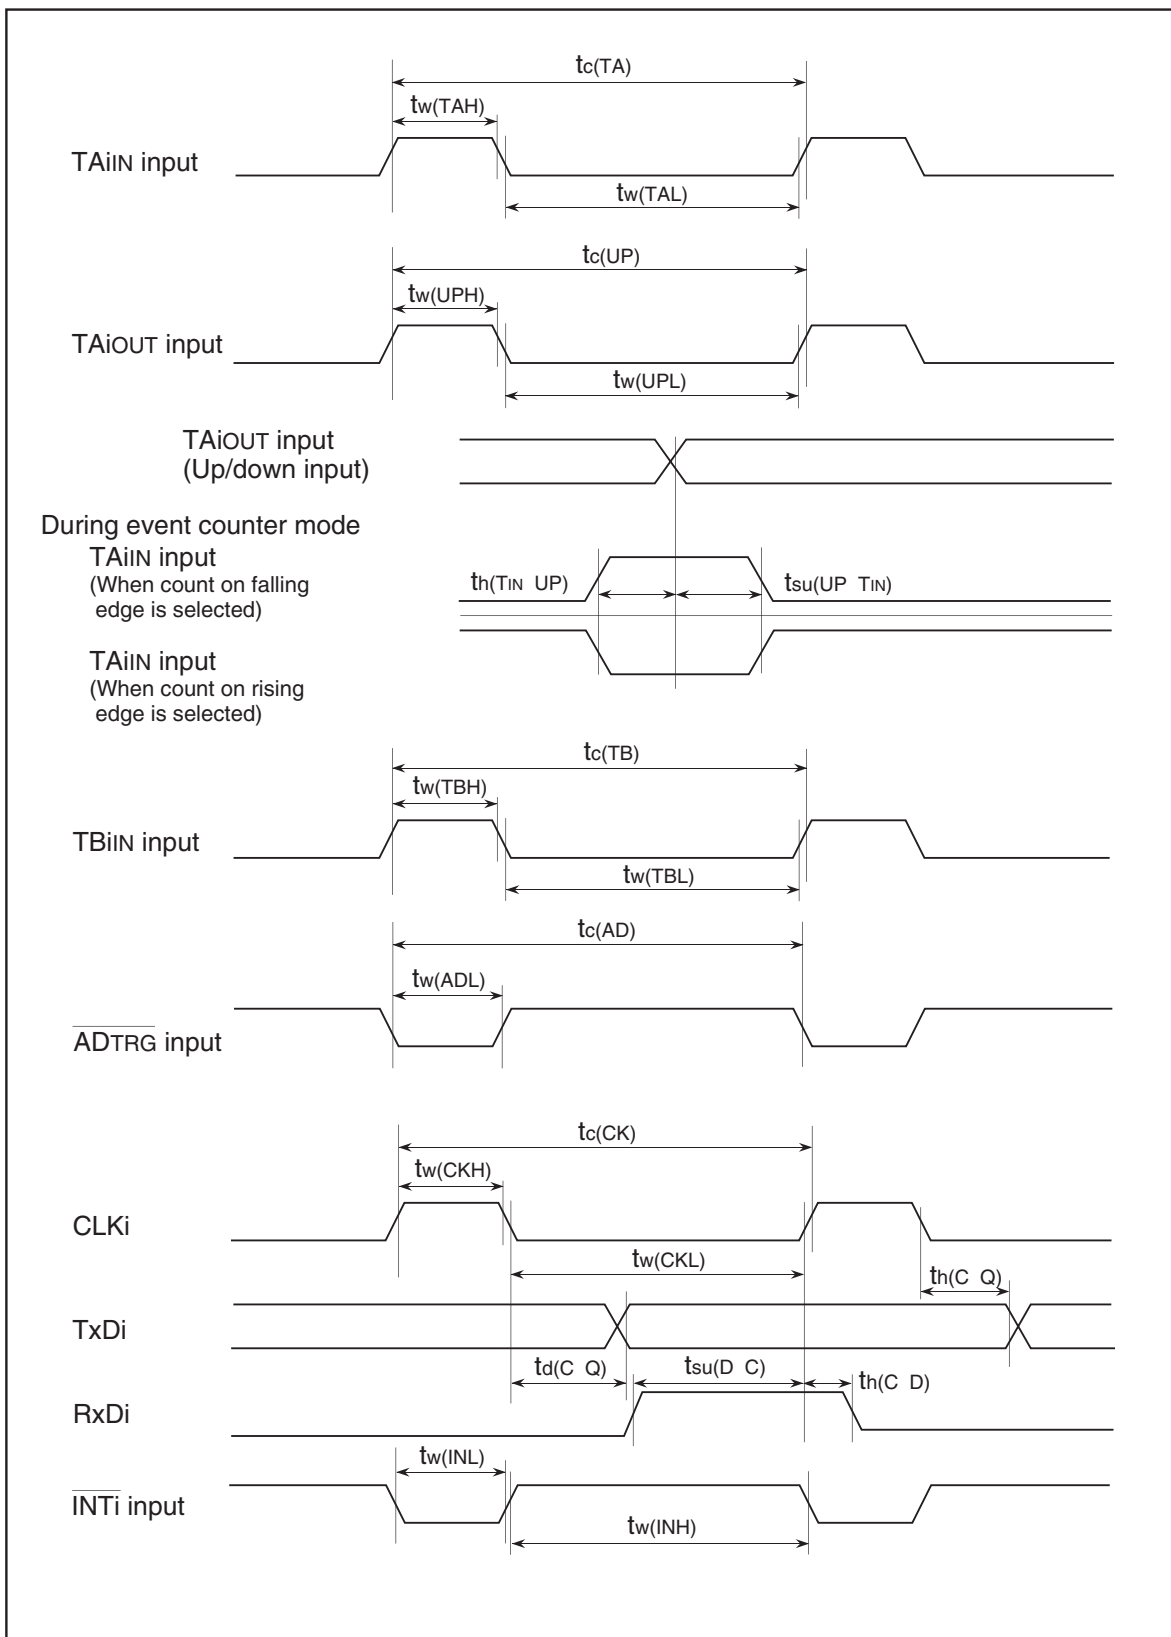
$t_{c(TA)}$

$t_{w(TAH)}$

TAiIN input

$t_{w(TAL)}$

$t_{c(UP)}$

$t_{w(UPH)}$

TAiOUT input

$t_{w(UPL)}$

TAiOUT input
(Up/down input)

During event counter mode

TAiIN input
(When count on falling edge is selected)

$t_{h(TIN\ UP)}$

$t_{su(UP\ TIN)}$

TAiIN input
(When count on rising edge is selected)

$t_{c(TB)}$

$t_{w(TBH)}$

TBiIN input

$t_{w(TBL)}$

$t_{c(AD)}$

$t_{w(ADL)}$

$\overline{ADTRG}$ input

$t_{c(CK)}$

$t_{w(CKH)}$

CLKi

$t_{w(CKL)}$

$t_{h(C\ Q)}$

TxDi

$t_{d(C\ Q)}$

$t_{su(D\ C)}$

$t_{h(C\ D)}$

RxDi

$t_{w(INL)}$

$\overline{INTi}$ input

$t_{w(INH)}$